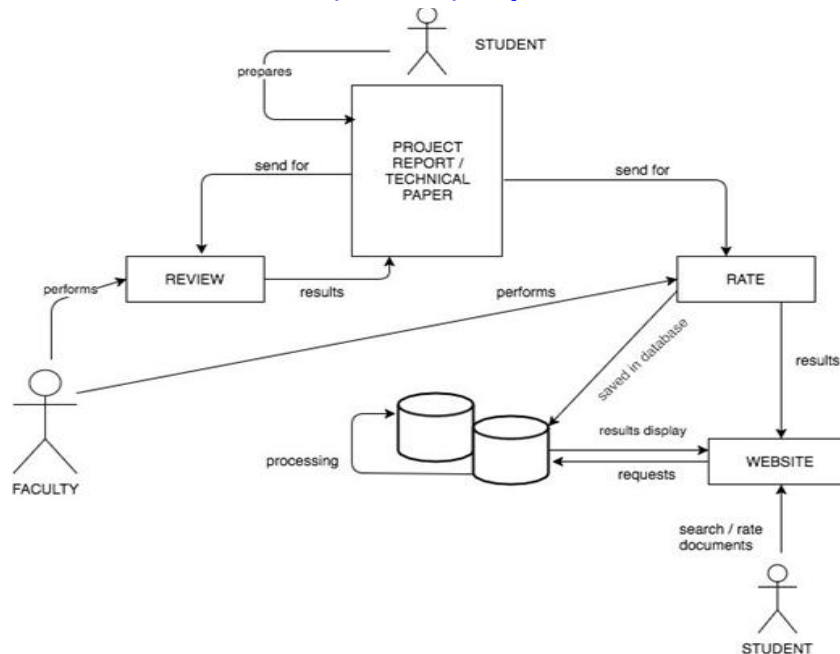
STUDENT

prepares

PROJECT REPORT / TECHNICAL PAPER

send for

send for

REVIEW

results

RATE

performs

performs

saved in database

results

FACULTY

processing

results display

requests

WEBSITE

search / rate documents

STUDENT